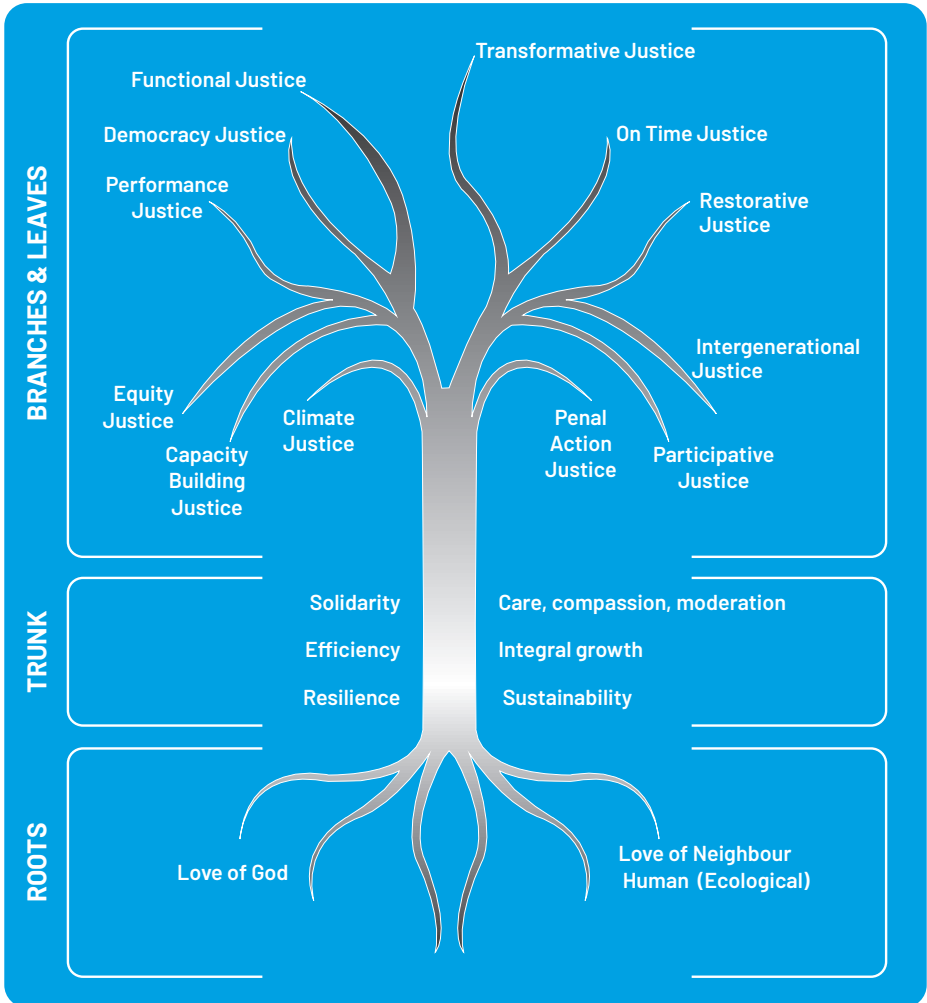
BRANCHES & LEAVES

Transformative Justice

Functional Justice

Democracy Justice

On Time Justice

Performance Justice

Restorative Justice

Intergenerational Justice

Equity Justice

Climate Justice

Penal Action Justice

Participative Justice

Capacity Building Justice

TRUNK

Solidarity

Care, compassion, moderation

Efficiency

Integral growth

Resilience

Sustainability

ROOTS

Love of God

Love of Neighbour Human (Ecological)